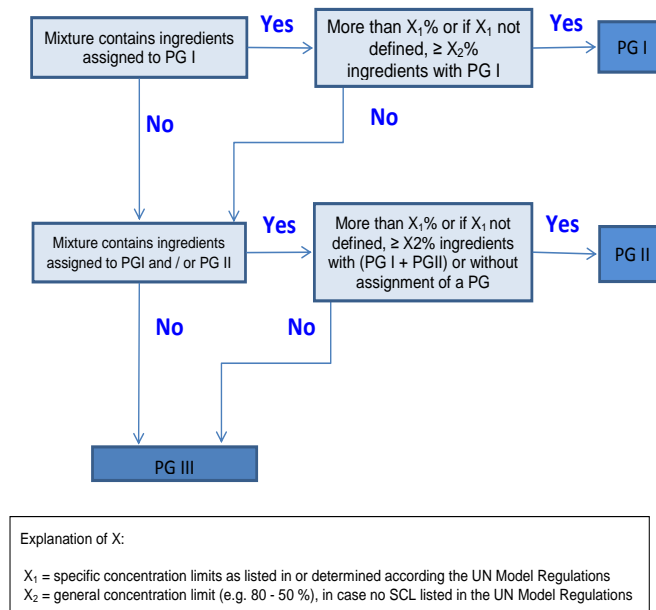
Mixture contains ingredients assigned to PG I

Yes

More than $X_1$% or if $X_1$ not defined, ≥ $X_2$% ingredients with PG I

Yes

PG I

No

No

Mixture contains ingredients assigned to PGI and / or PG II

Yes

More than $X_1$% or if $X_1$ not defined, ≥ X2% ingredients with (PG I + PGII) or without assignment of a PG

Yes

PG II

No

No

PG III

Explanation of X:

$X_1$ = specific concentration limits as listed in or determined according the UN Model Regulations
$X_2$ = general concentration limit (e.g. 80 - 50 %), in case no SCL listed in the UN Model Regulations